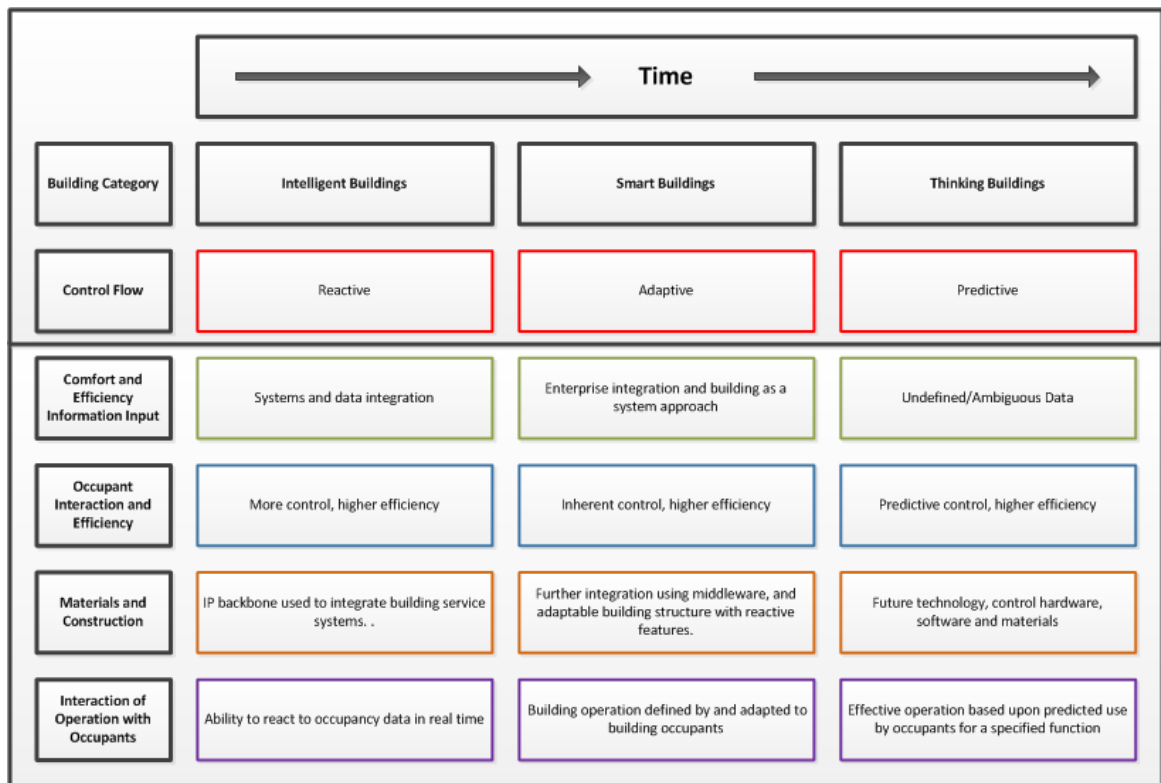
Time

| Building Category | Intelligent Buildings | Smart Buildings | Thinking Buildings |
|---|---|---|---|
| Control Flow | Reactive | Adaptive | Predictive |
| Comfort and Efficiency Information Input | Systems and data integration | Enterprise integration and building as a system approach | Undefined/Ambiguous Data |
| Occupant Interaction and Efficiency | More control, higher efficiency | Inherent control, higher efficiency | Predictive control, higher efficiency |
| Materials and Construction | IP backbone used to integrate building service systems. . | Further integration using middleware, and adaptable building structure with reactive features. | Future technology, control hardware, software and materials |
| Interaction of Operation with Occupants | Ability to react to occupancy data in real time | Building operation defined by and adapted to building occupants | Effective operation based upon predicted use by occupants for a specified function |